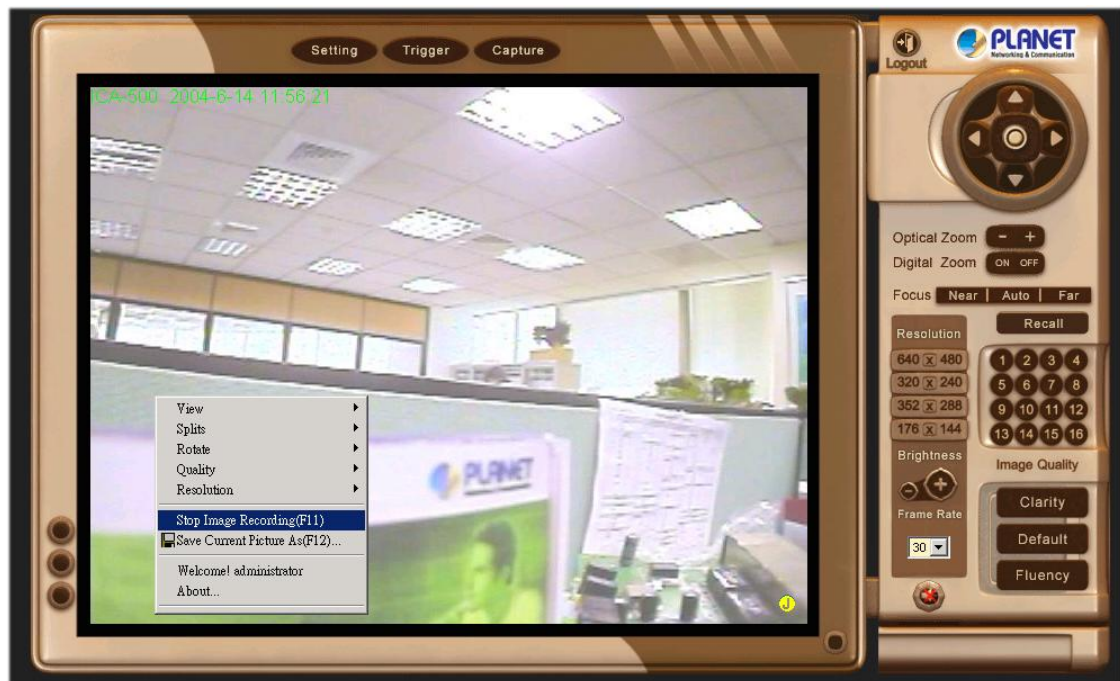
Setting Trigger Capture

ICA-500 2004-6-14 11:56:21

View
Splits
Rotate
Quality
Resolution
Stop Image Recording(F11)
Save Current Picture As(F12)...
Welcome! administrator
About...

PLANET

Logout

PLANET
Networking & Communication

Optical Zoom - +
Digital Zoom ON OFF
Focus Near | Auto | Far
Resolution
640 x 480
320 x 240
352 x 288
176 x 144
Recall
1 2 3 4
5 6 7 8
9 10 11 12
13 14 15 16
Brightness
Image Quality
Frame Rate
30
Clarity
Default
Fluency